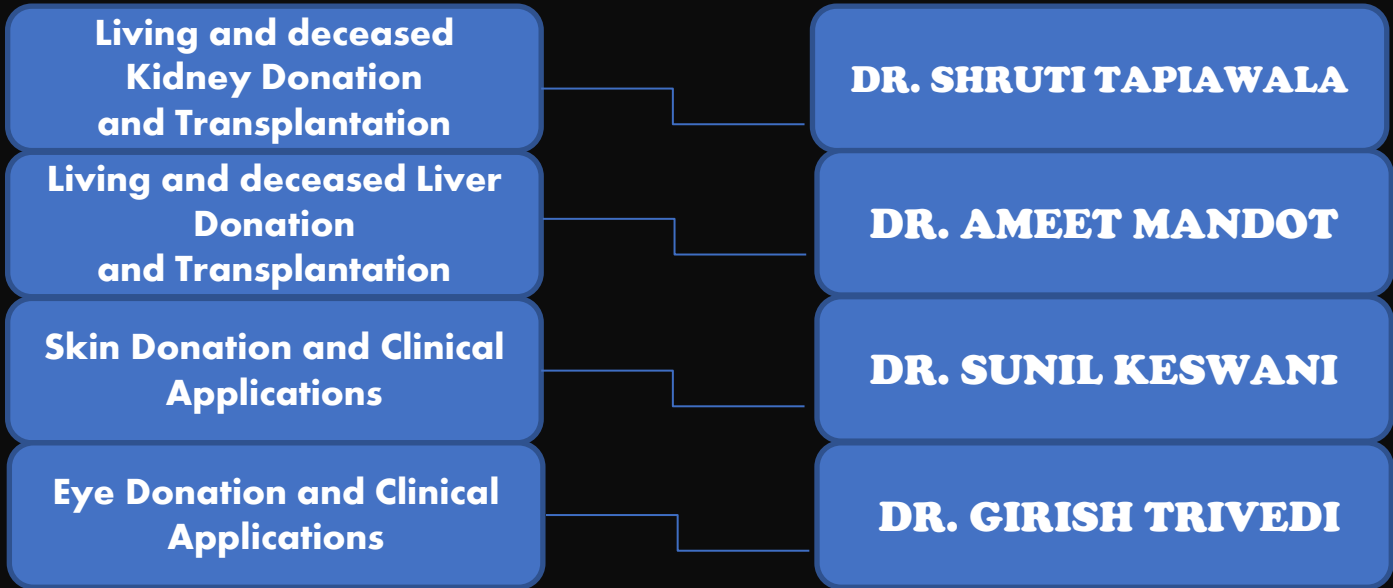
Living and deceased Kidney Donation and Transplantation

DR. SHRUTI TAPIAWALA

Living and deceased Liver Donation and Transplantation

DR. AMEET MANDOT

Skin Donation and Clinical Applications

DR. SUNIL KESWANI

Eye Donation and Clinical Applications

DR. GIRISH TRIVEDI